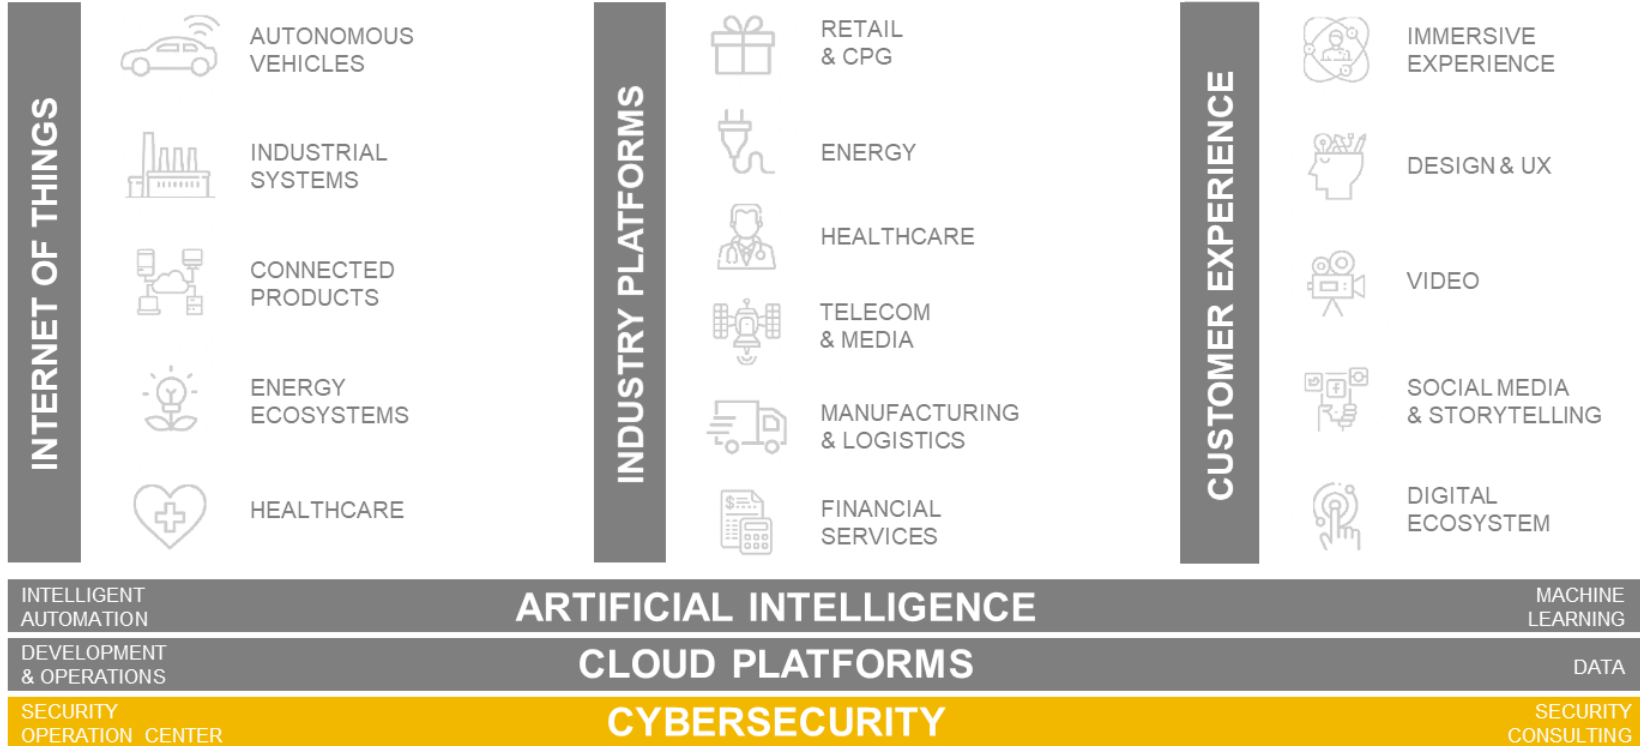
INTERNET OF THINGS

AUTONOMOUS VEHICLES

INDUSTRIAL SYSTEMS

CONNECTED PRODUCTS

ENERGY ECOSYSTEMS

HEALTHCARE

INDUSTRY PLATFORMS

RETAIL & CPG

ENERGY

HEALTHCARE

TELECOM & MEDIA

MANUFACTURING & LOGISTICS

FINANCIAL SERVICES

CUSTOMER EXPERIENCE

IMMERSIVE EXPERIENCE

DESIGN & UX

VIDEO

SOCIAL MEDIA & STORYTELLING

DIGITAL ECOSYSTEM

INTELLIGENT AUTOMATION

ARTIFICIAL INTELLIGENCE

MACHINE LEARNING

DEVELOPMENT & OPERATIONS

CLOUD PLATFORMS

DATA

SECURITY OPERATION CENTER

CYBERSECURITY

SECURITY CONSULTING